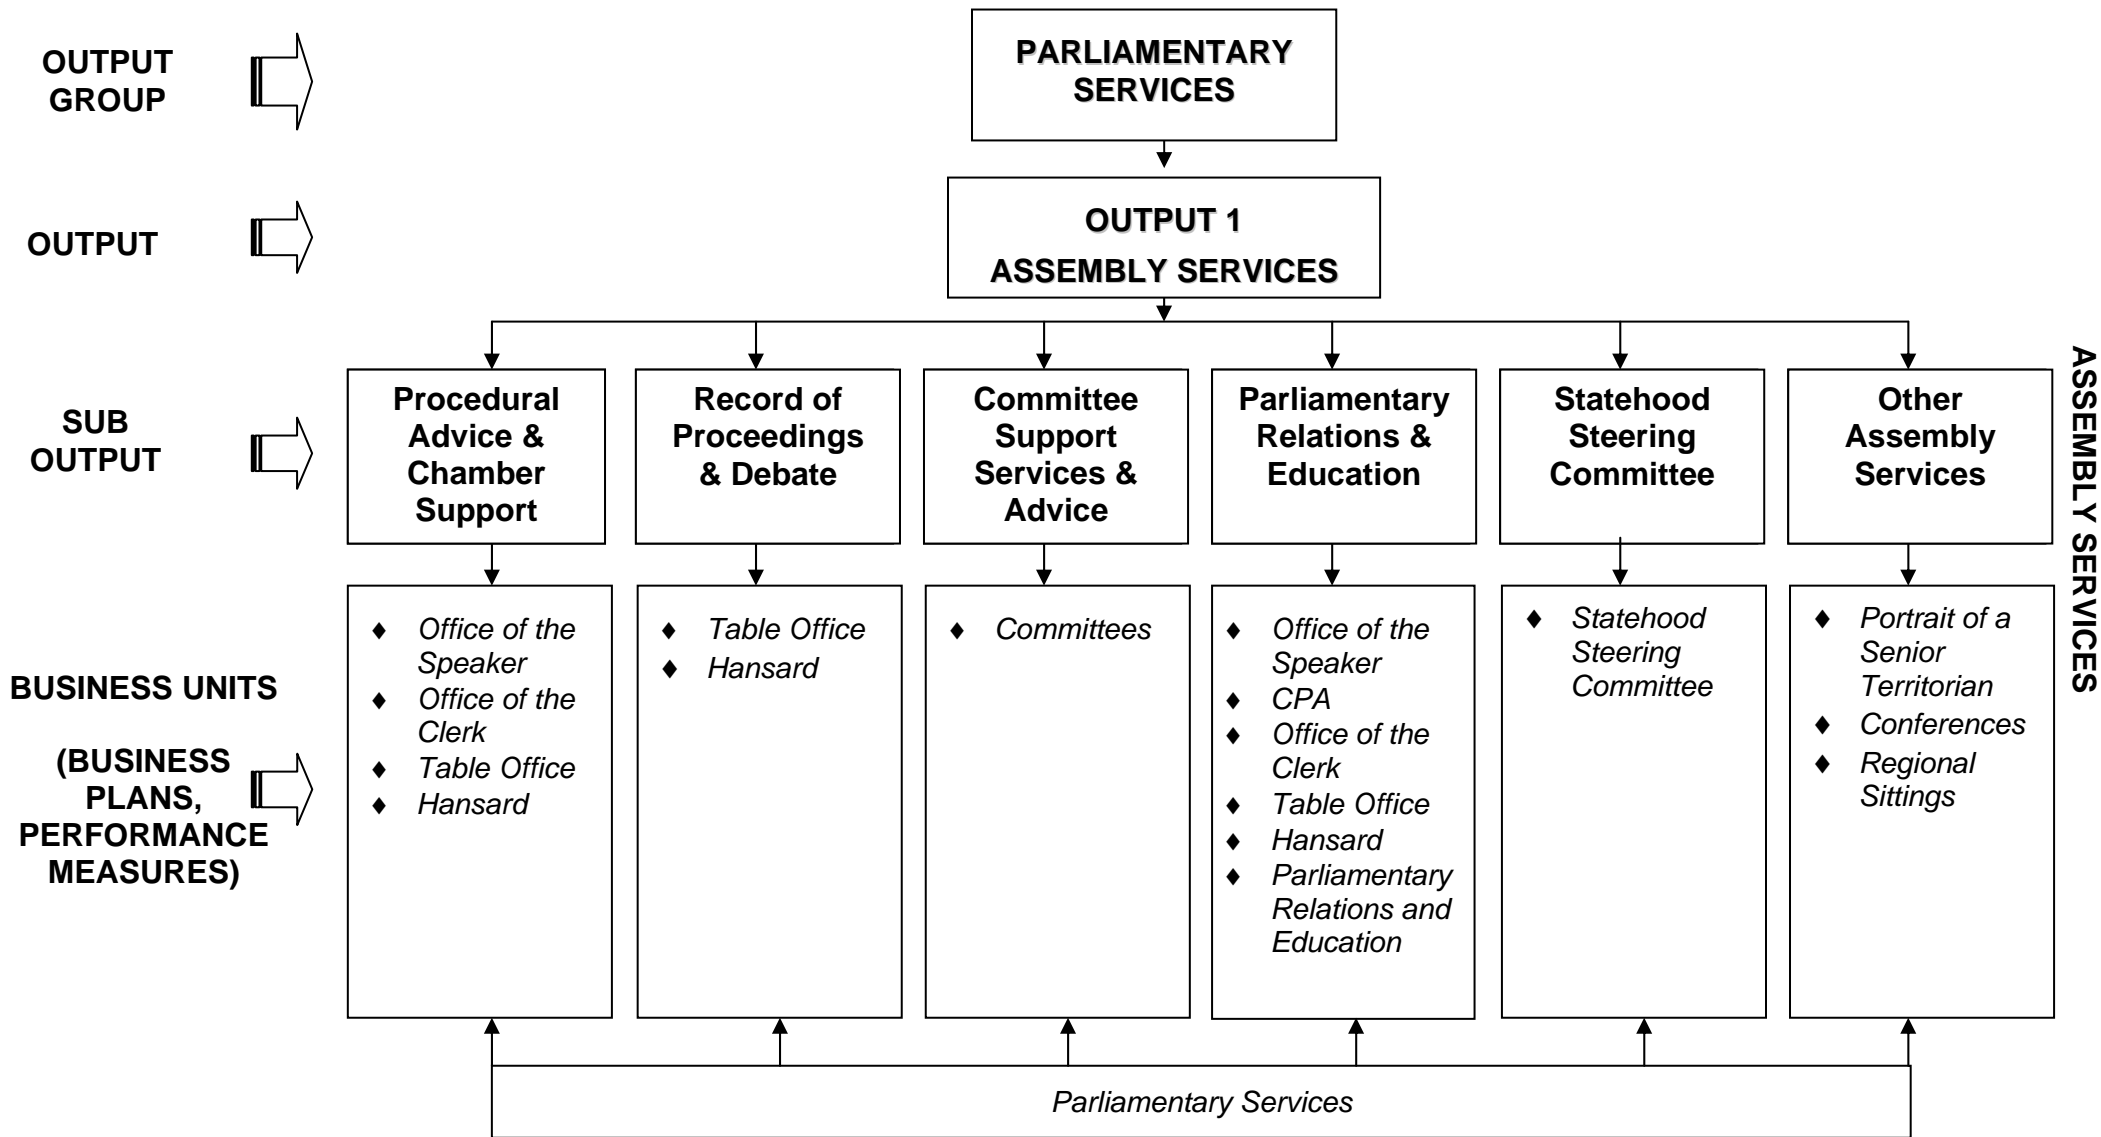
OUTPUT GROUP

PARLIAMENTARY SERVICES

OUTPUT

OUTPUT 1
ASSEMBLY SERVICES

SUB OUTPUT

Procedural Advice & Chamber Support

Record of Proceedings & Debate

Committee Support Services & Advice

Parliamentary Relations & Education

Statehood Steering Committee

Other Assembly Services

ASSEMBLY SERVICES

BUSINESS UNITS

(BUSINESS PLANS, PERFORMANCE MEASURES)

♦ *Office of the Speaker*
♦ *Office of the Clerk*
♦ *Table Office*
♦ *Hansard*

♦ *Table Office*
♦ *Hansard*

♦ *Committees*

♦ *Office of the Speaker*
♦ *CPA*
♦ *Office of the Clerk*
♦ *Table Office*
♦ *Hansard*
♦ *Parliamentary Relations and Education*

♦ *Statehood Steering Committee*

♦ *Portrait of a Senior Territorian*
♦ *Conferences*
♦ *Regional Sittings*

*Parliamentary Services*